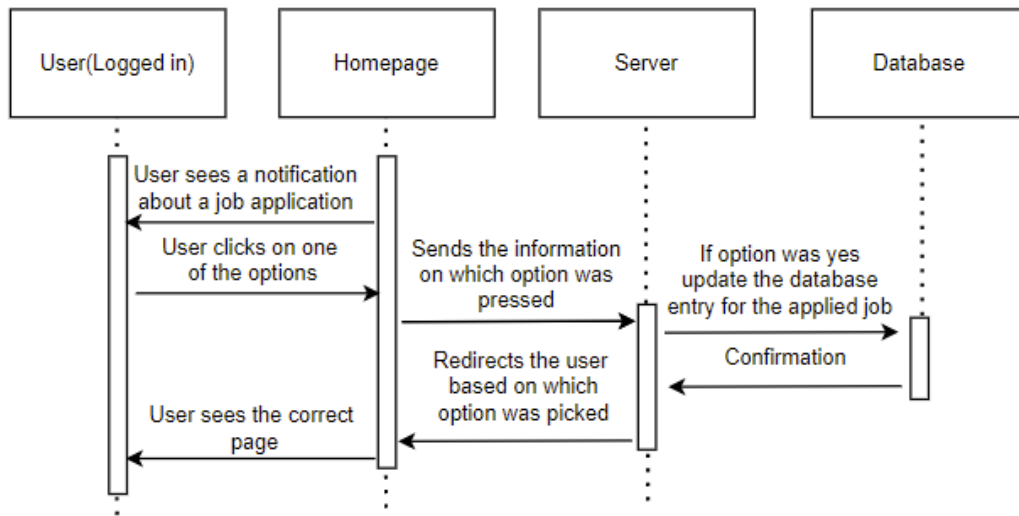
User(Logged in)

Homepage

Server

Database

User sees a notification about a job application

User clicks on one of the options

Sends the information on which option was pressed

If option was yes update the database entry for the applied job

Confirmation

Redirects the user based on which option was picked

User sees the correct page